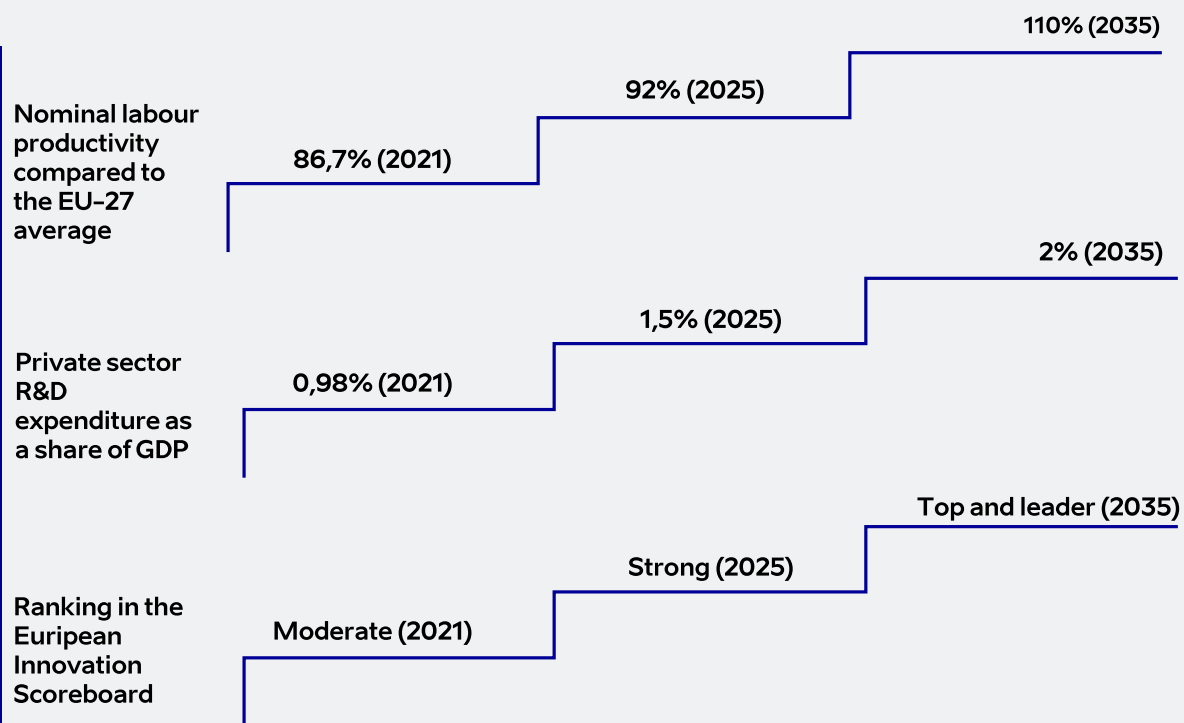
Nominal labour productivity compared to the EU-27 average

86,7% (2021)

92% (2025)

110% (2035)

Private sector R&D expenditure as a share of GDP

0,98% (2021)

1,5% (2025)

2% (2035)

Ranking in the Euripean Innovation Scoreboard

Moderate (2021)

Strong (2025)

Top and leader (2035)